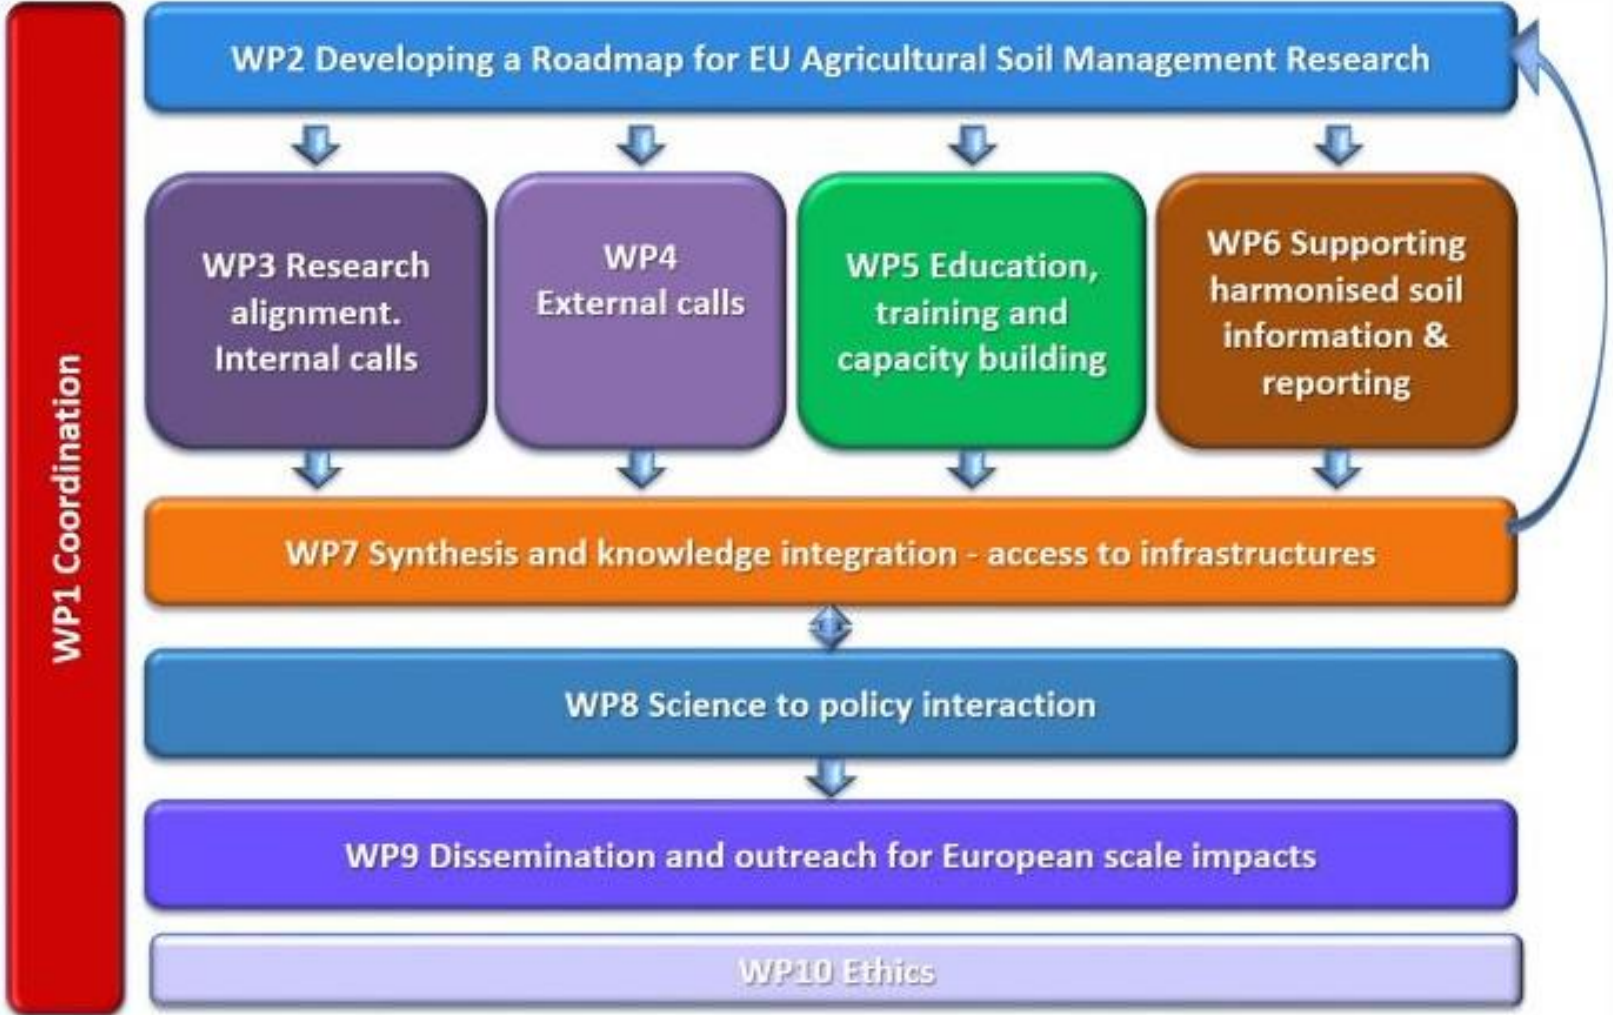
WP1 Coordination

WP2 Developing a Roadmap for EU Agricultural Soil Management Research

WP3 Research alignment. Internal calls

WP4 External calls

WP5 Education, training and capacity building

WP6 Supporting harmonised soil information & reporting

WP7 Synthesis and knowledge integration - access to infrastructures

WP8 Science to policy interaction

WP9 Dissemination and outreach for European scale impacts

WP10 Ethics